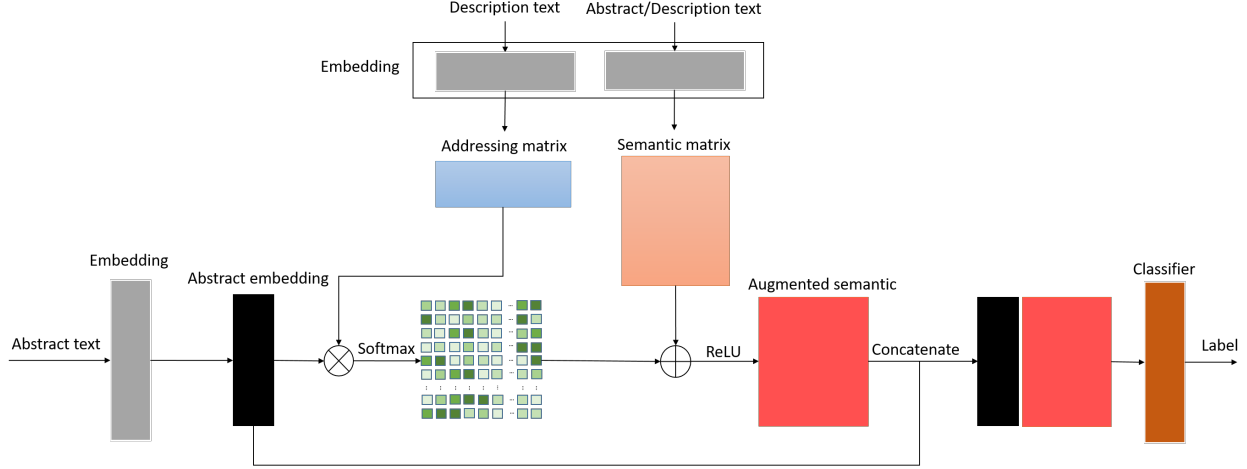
Description text

Abstract/Description text

Embedding

Addressing matrix

Semantic matrix

Embedding

Abstract embedding

Augmented semantic

Classifier

Abstract text

Softmax

ReLU

Concatenate

Label